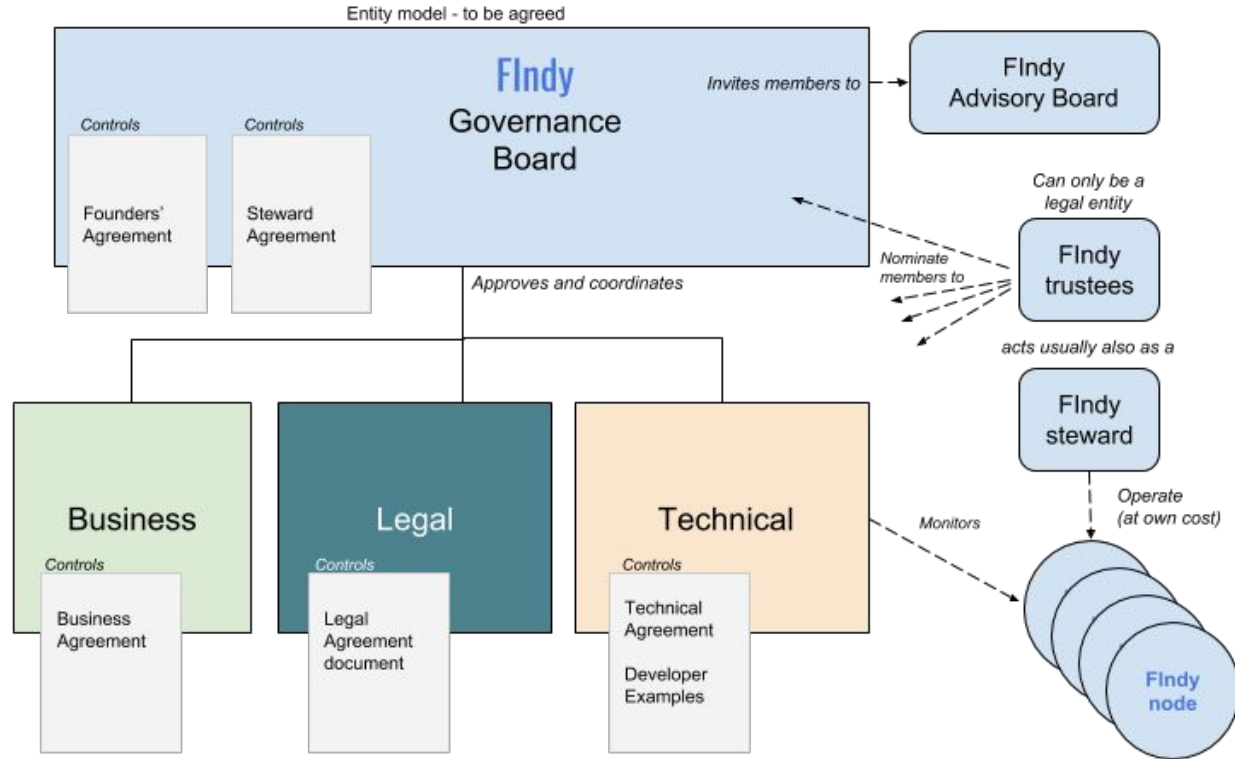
Entity model - to be agreed

FIndy
Governance
Board

Invites members to

FIndy
Advisory Board

Controls

Founders' Agreement

Controls

Steward Agreement

Can only be a legal entity

FIndy
trustees

Nominate members to

Approves and coordinates

acts usually also as a

FIndy
steward

Operate
(at own cost)

Business

Controls

Business Agreement

Legal

Controls

Legal Agreement document

Technical

Controls

Technical Agreement

Developer Examples

Monitors

FIndy
node